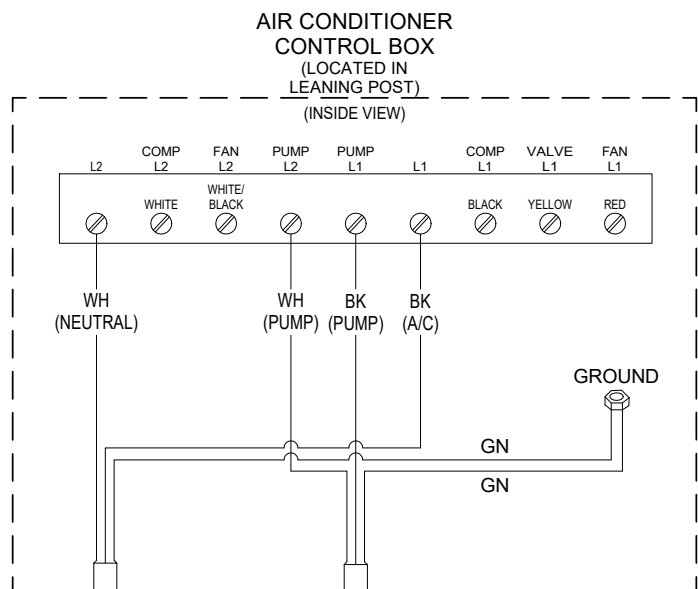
AIR CONDITIONER
CONTROL BOX
(LOCATED IN
LEANING POST)

(INSIDE VIEW)

L2

COMP
L2

FAN
L2

PUMP
L2

PUMP
L1

L1

COMP
L1

VALVE
L1

FAN
L1

WHITE

WHITE/
BLACK

BLACK

YELLOW

RED

WH
(NEUTRAL)

WH
(PUMP)

BK
(PUMP)

BK
(A/C)

GROUND

GN

GN